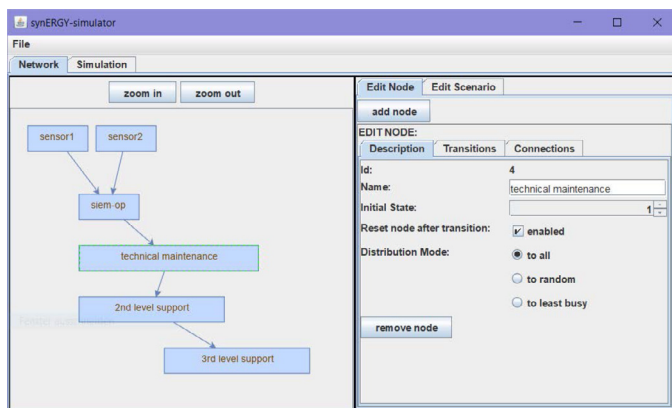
synERGY-simulator
File
Network Simulation
zoom in zoom out
sensor1 sensor2
siem-op
technical maintenance
2nd level support
3rd level support
Edit Node Edit Scenario
add node
EDIT NODE:
Description Transitions Connections
Id: 4
Name: technical maintenance
Initial State: 1
Reset node after transition: enabled
Distribution Mode: to all
to random
to least busy
remove node